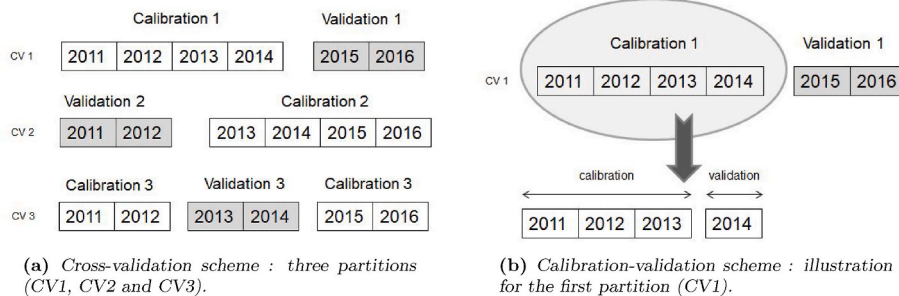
Calibration 1

Validation 1

CV 1

| 2011 | 2012 | 2013 | 2014 |
|---|---|---|---|

| 2015 | 2016 |
|---|---|

Validation 2

Calibration 2

CV 2

| 2011 | 2012 |
|---|---|

| 2013 | 2014 | 2015 | 2016 |
|---|---|---|---|

Calibration 3

Validation 3

Calibration 3

CV 3

| 2011 | 2012 |
|---|---|

| 2013 | 2014 |
|---|---|

| 2015 | 2016 |
|---|---|

**(a)** *Cross-validation scheme : three partitions (CV1, CV2 and CV3).*

Calibration 1

Validation 1

CV 1

| 2011 | 2012 | 2013 | 2014 |
|---|---|---|---|

| 2015 | 2016 |
|---|---|

calibration

validation

| 2011 | 2012 | 2013 |
|---|---|---|

| 2014 |
|---|

**(b)** *Calibration-validation scheme : illustration for the first partition (CV1).*